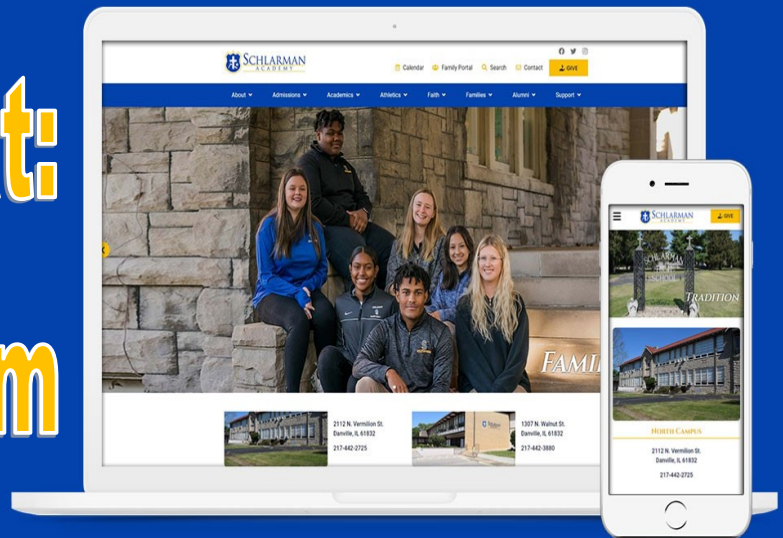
t:

m

SCHLARMAN ACADEMY

Calendar Family Portal Search Contact GIVE

About Admissions Academics Athletics Faith Families Alumni Support

FAMI

2112 N. Vermilion St. Danville, IL 61832

217-442-2725

1307 N. Walnut St. Danville, IL 61832

217-442-3880

SCHLARMAN ACADEMY GIVE

SCHLARMAN

TRADITION

NORTH CAMPUS

2112 N. Vermilion St. Danville, IL 61832

217-442-2725